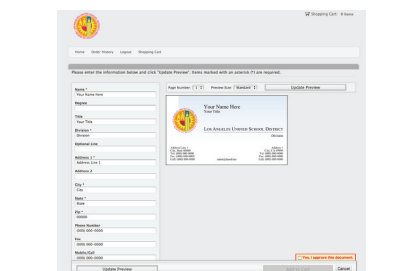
Shopping Cart 0 items

Home Order History Logout Shopping Cart

Please enter the information below and click "Update Preview". Items marked with an asterisk (*) are required:

Name *
Your Name Here
Degree

Title
Your Title
Division *
Division
Optional Line

Address 1 *
Address Line 1
Address 2

City *
City
State *
State
Zip *
00000
Phone Number
(000) 000-0000
Fax
(000) 000-0000
Mobile/Cell

Page Number: 1 Preview Size: Standard Update Preview

Your Name Here
Your Title

Los Angeles Unified School District
Division

Address Line 1
City, ST 00000
Tel: (000) 000-0000
Fax: (000) 000-0000
Cell: (000) 000-0000

Address 2
City, ST 00000
Tel: (000) 000-0000
Fax: (000) 000-0000
Cell: (000) 000-0000

Yes, I approve this document.

Update Preview

Add to Cart Cancel